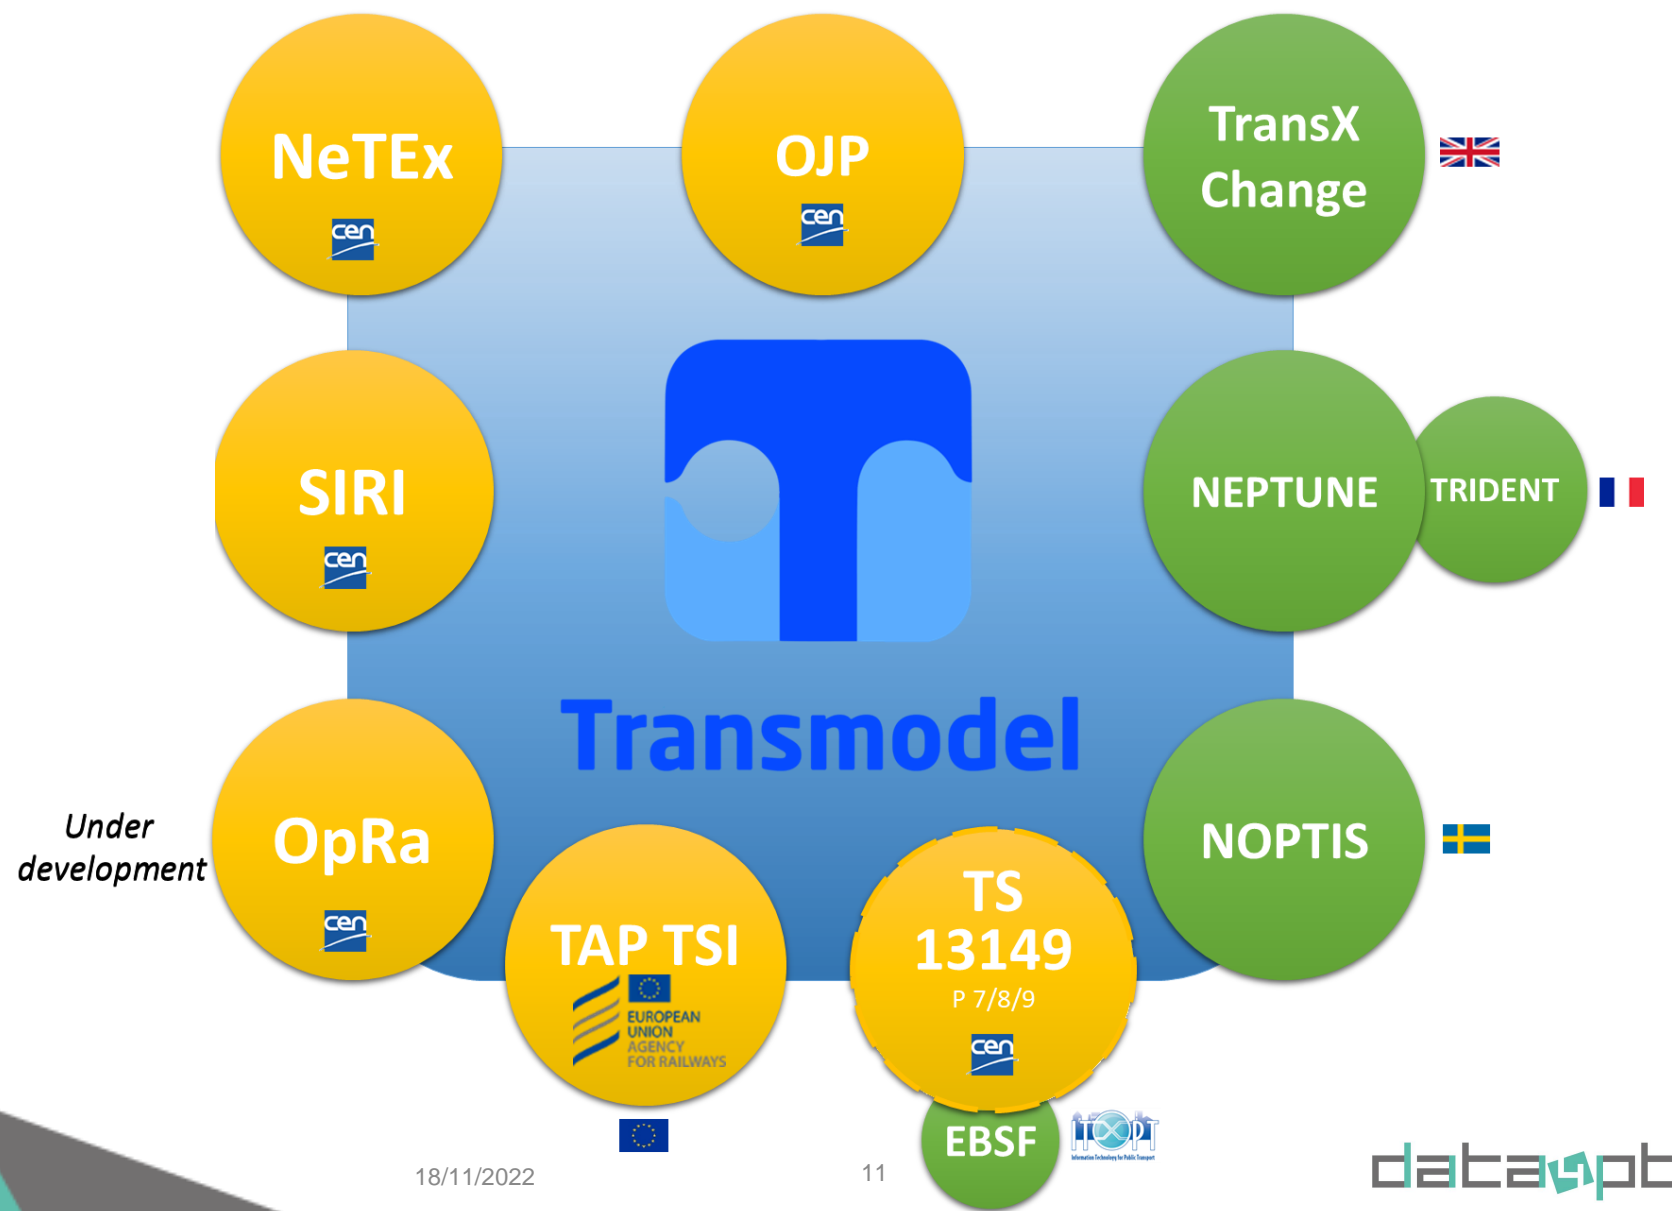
NeTEx

cen

OJP

cen

TransX Change

SIRI

cen

NEPTUNE

TRIDENT

Transmodel

Under development

OpRa

cen

NOPTIS

TAP TSI

EUROPEAN UNION AGENCY FOR RAILWAYS

TS 13149

P 7/8/9

cen

EBSF

ITxPT

Information Technology for Public Transport

18/11/2022

11

data4pt